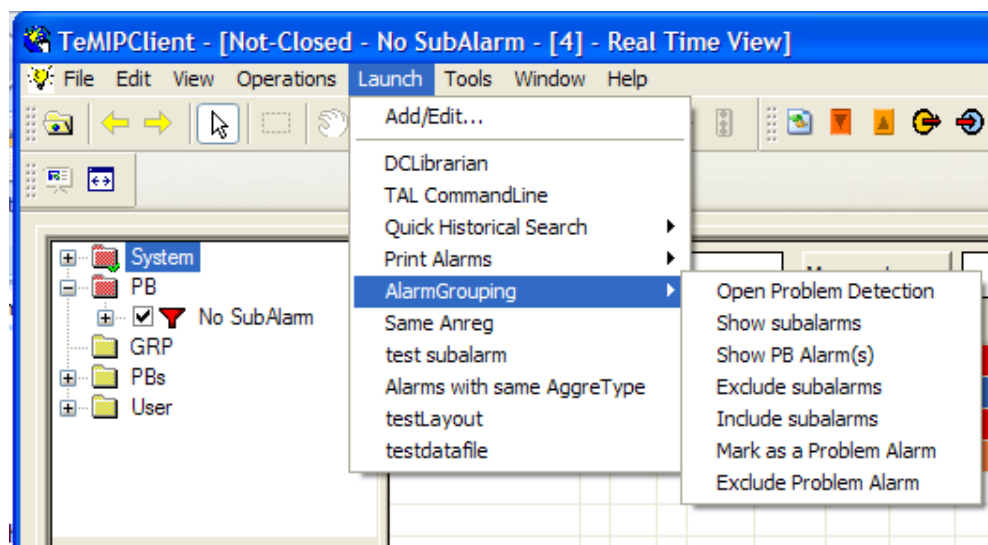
TeMIPClient - [Not-Closed - No SubAlarm - [4] - Real Time View]

File Edit View Operations Launch Tools Window Help

System
PB
No SubAlarm
GRP
PBs
User

Add/Edit...
DCLibrarian
TAL CommandLine
Quick Historical Search
Print Alarms
AlarmGrouping
Same Anreg
test subalarm
Alarms with same AggreType
testLayout
testdatafile

Open Problem Detection
Show subalarms
Show PB Alarm(s)
Exclude subalarms
Include subalarms
Mark as a Problem Alarm
Exclude Problem Alarm